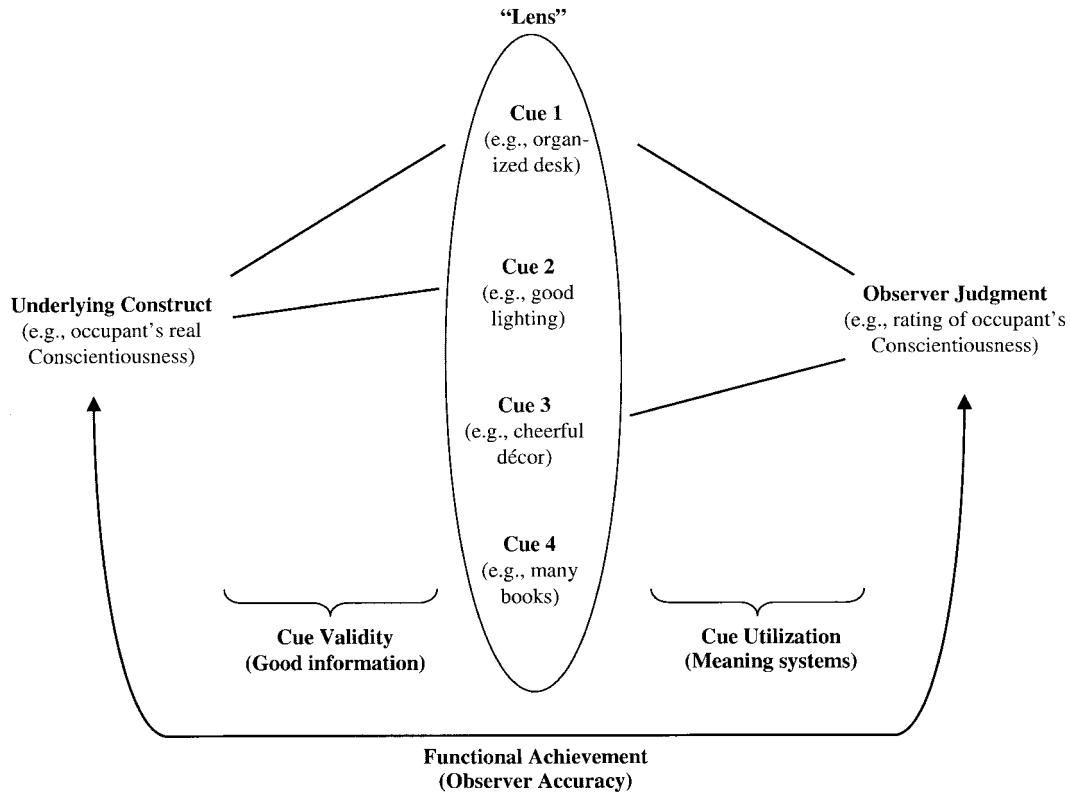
"Lens"

Cue 1
(e.g., organized desk)

Underlying Construct
(e.g., occupant's real Conscientiousness)

Cue 2
(e.g., good lighting)

Observer Judgment
(e.g., rating of occupant's Conscientiousness)

Cue 3
(e.g., cheerful décor)

Cue 4
(e.g., many books)

Cue Validity
(Good information)

Cue Utilization
(Meaning systems)

Functional Achievement
(Observer Accuracy)